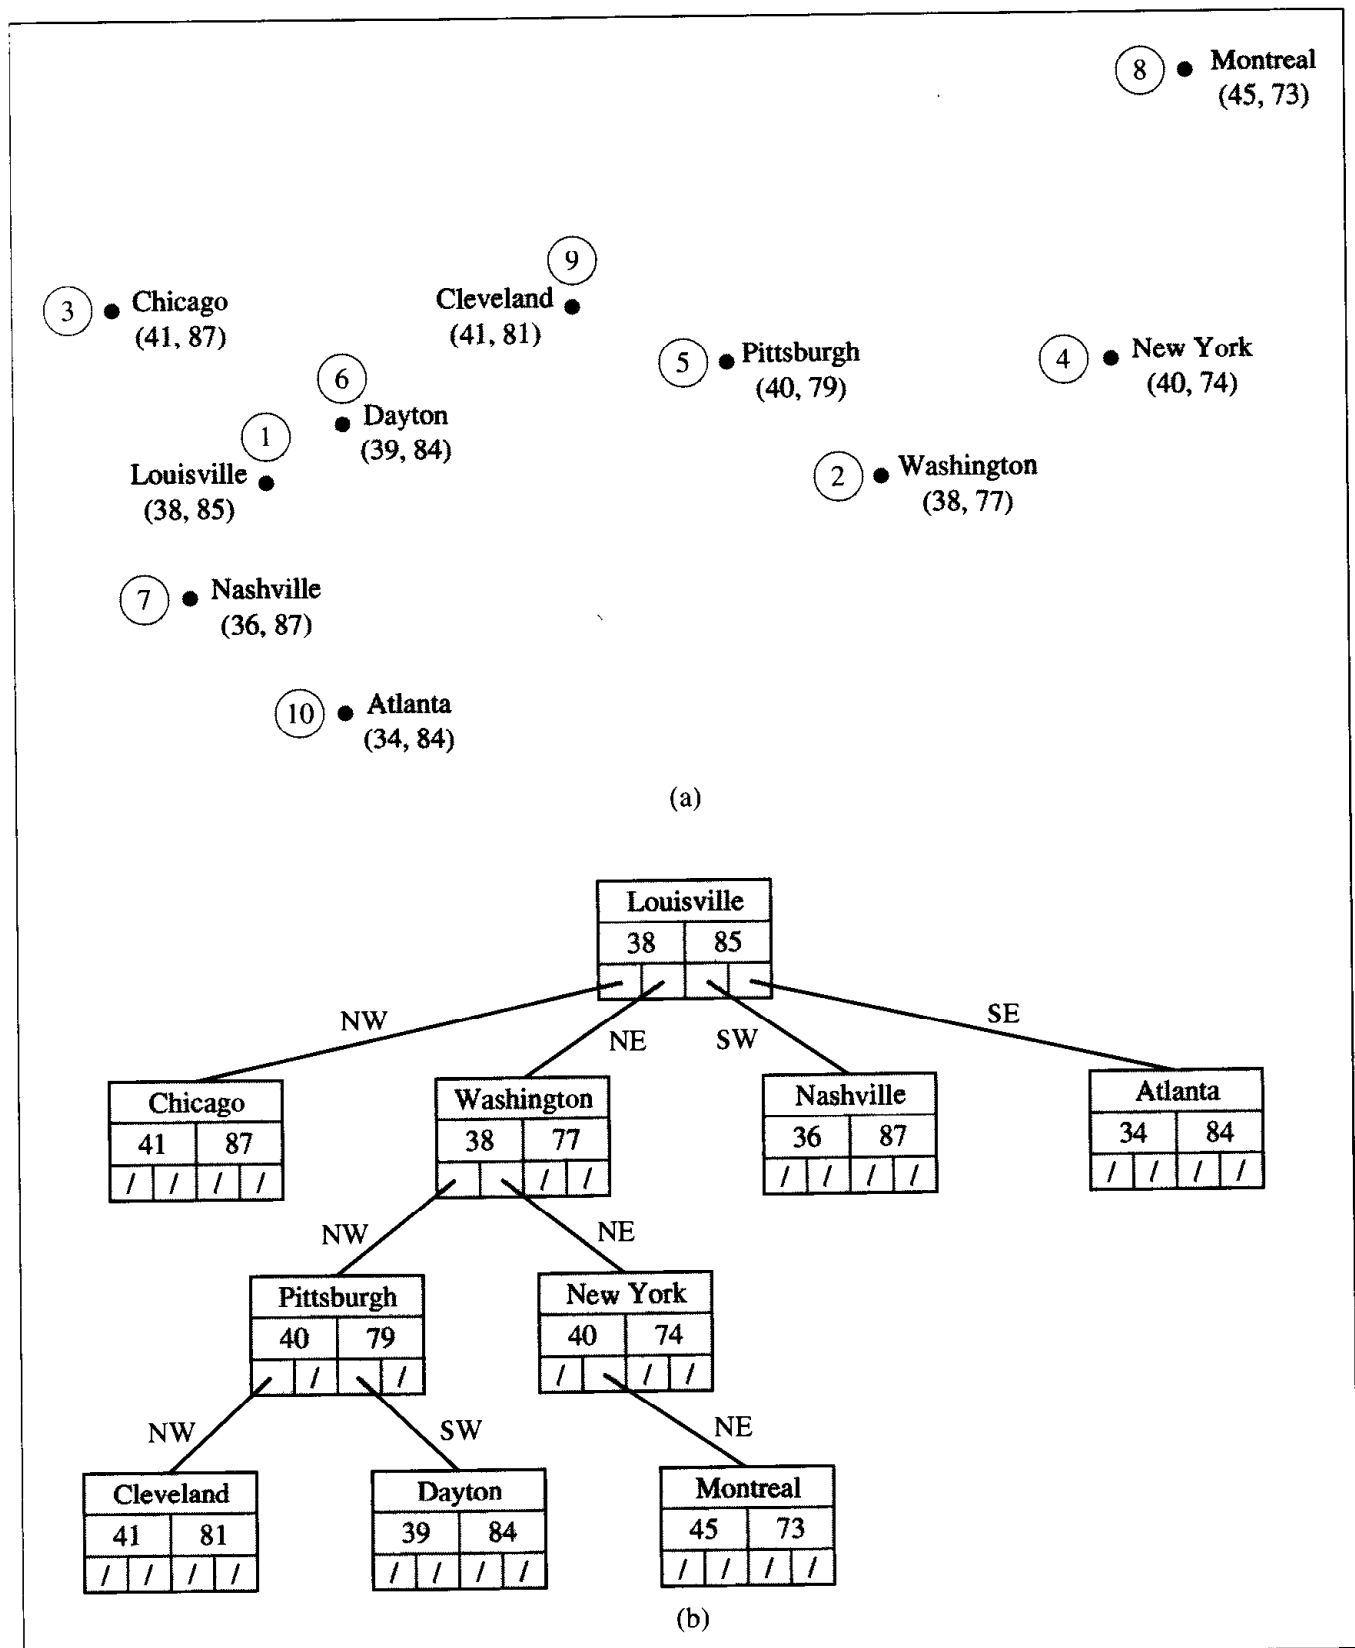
8 Montreal (45, 73)

9 Cleveland (41, 81)

3 Chicago (41, 87)

5 Pittsburgh (40, 79)

4 New York (40, 74)

6 Dayton (39, 84)

1 Louisville (38, 85)

2 Washington (38, 77)

7 Nashville (36, 87)

10 Atlanta (34, 84)

(a)

Louisville
38 85

NW NE SW SE

Chicago
41 87
/ / / /

Washington
38 77
/ /

Nashville
36 87
/ / / /

Atlanta
34 84
/ / / /

NW NE

Pittsburgh
40 79
/ /

New York
40 74
/ / /

NW SW NE

Cleveland
41 81
/ / / /

Dayton
39 84
/ / / /

Montreal
45 73
/ / / /

(b)